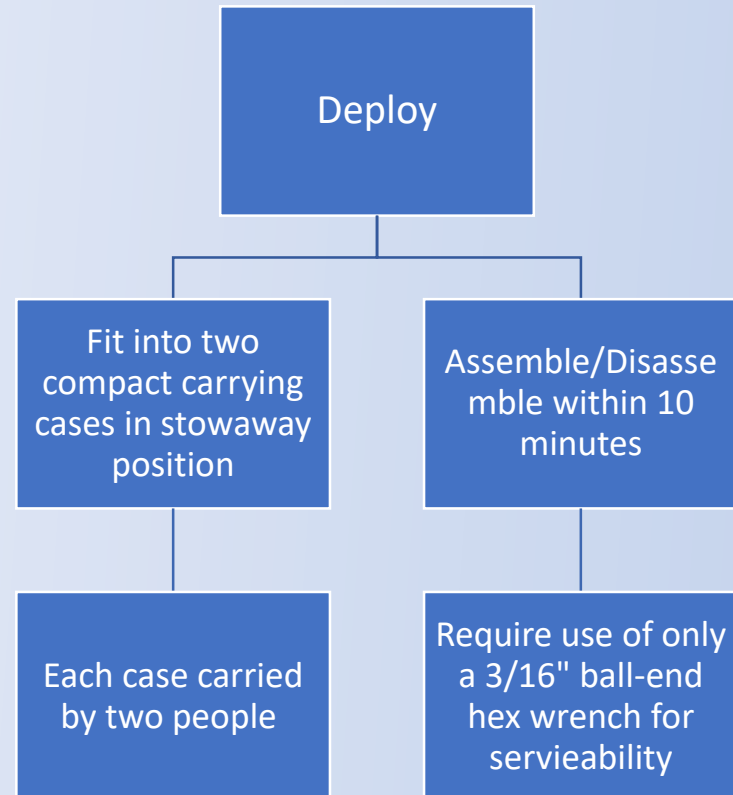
Deploy

Fit into two compact carrying cases in stowaway position

Assemble/Disassemble within 10 minutes

Each case carried by two people

Require use of only a 3/16" ball-end hex wrench for servieability